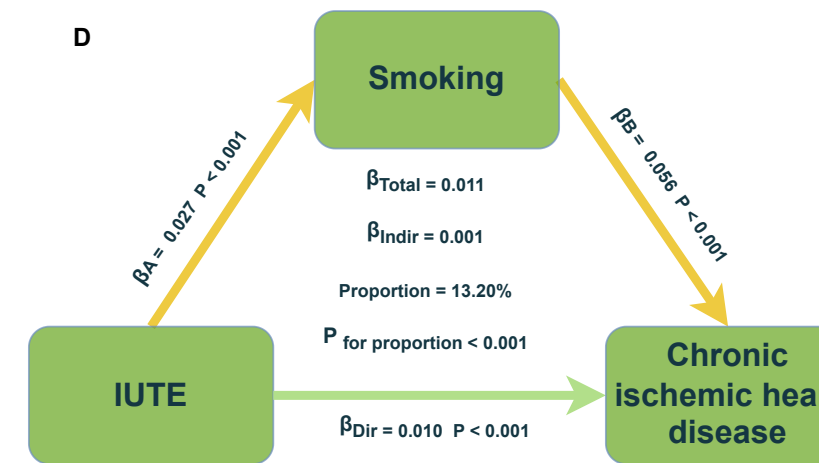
D

Smoking

$\beta_A$ = 0.027 P < 0.001

$\beta_B$ = 0.056 P < 0.001

$\beta_{Total}$ = 0.011

$\beta_{Indir}$ = 0.001

Proportion = 13.20%

$P_{for\ proportion}$ < 0.001

IUTE

Chronic ischemic hea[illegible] disease

$\beta_{Dir}$ = 0.010 P < 0.001